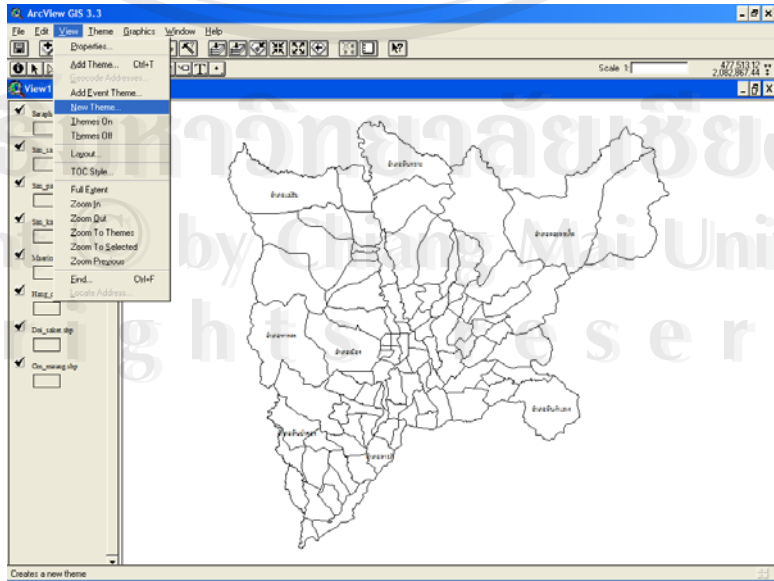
ArcView GIS 3.3

File Edit View Theme Graphics Window Help

Properties...
Add Theme... Ctrl+T
Geocode Addresses...
Add Event Theme...
New Theme...
Themes On
Themes Off
Layout...
TOC Style...
Full Extent
Zoom In
Zoom Out
Zoom To Themes
Zoom To Selected
Zoom Previous
Find... Ctrl+F
Locate Address...

Scale 1:
477,533.12
2,082,867.44

View1

Sarapi
Sim_sa
Sim_pa
Sim_ka
Maerim
Hang_c
Doi_saket.shp
Doi_mamg.shp

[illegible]

Creates a new theme

มหาวิทยาลัยเชียงใหม่
Copyright © by Chiang Mai University
All rights reserved